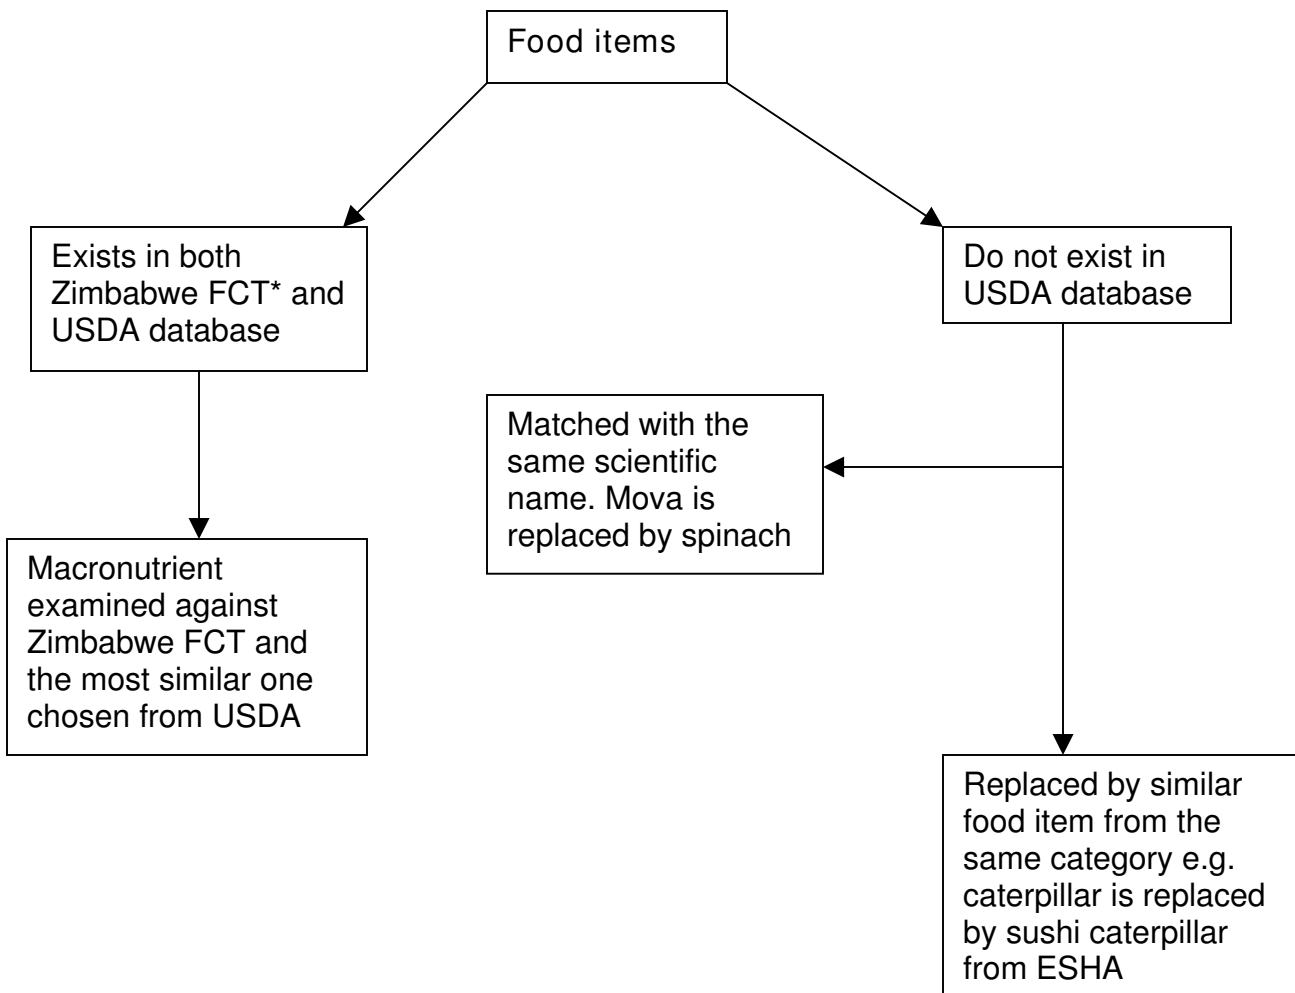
Food items

Exists in both Zimbabwe FCT* and USDA database

Do not exist in USDA database

Matched with the same scientific name. Mova is replaced by spinach

Macronutrient examined against Zimbabwe FCT and the most similar one chosen from USDA

Replaced by similar food item from the same category e.g. caterpillar is replaced by sushi caterpillar from ESHA